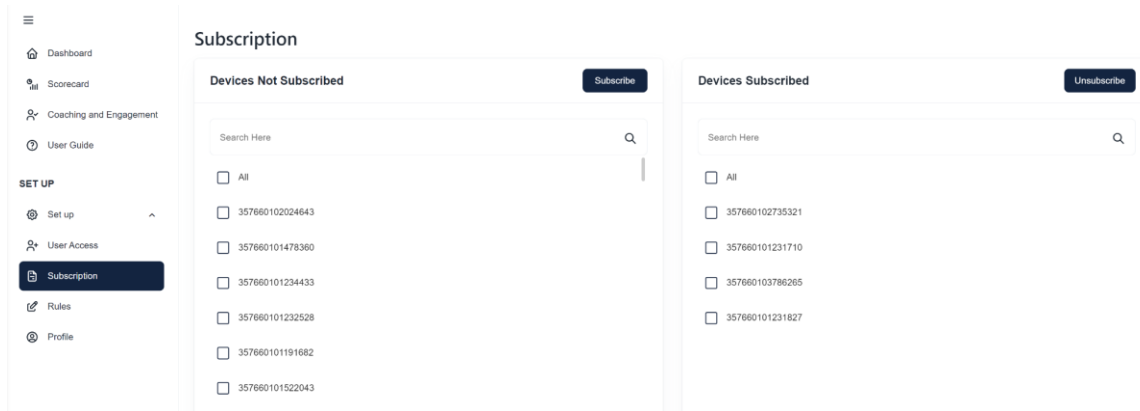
Dashboard
Scorecard
Coaching and Engagement
User Guide
SET UP
Set up
User Access
Subscription
Rules
Profile

Subscription

Devices Not Subscribed
Subscribe
Search Here
All
357660102024643
357660101478360
357660101234433
357660101232528
357660101191682
357660101522043

Devices Subscribed
Unsubscribe
Search Here
All
357660102735321
357660101231710
357660103786265
357660101231827